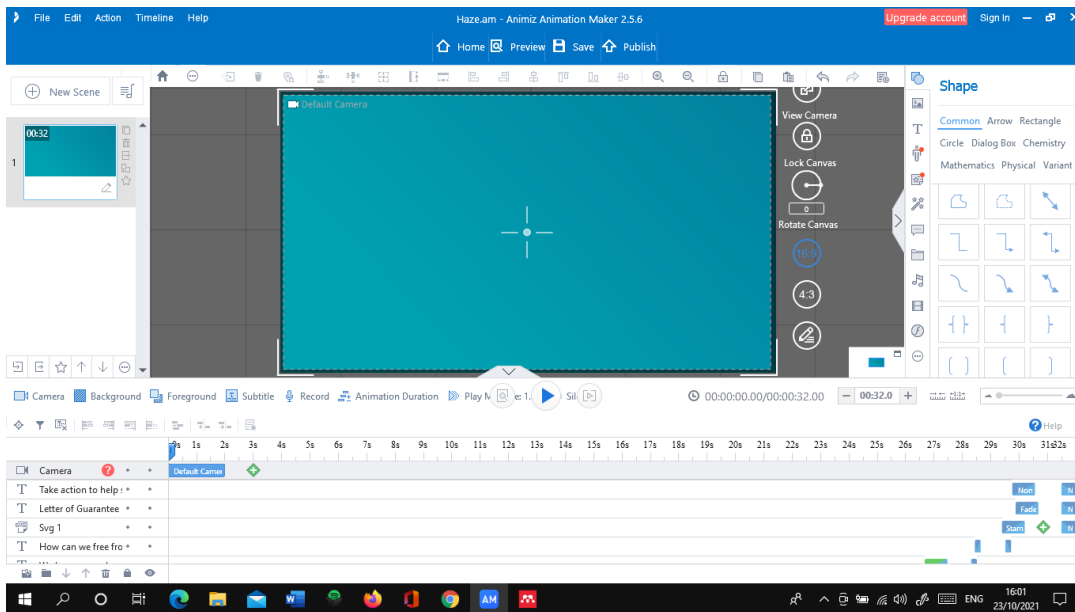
File Edit Action Timeline Help
Haze.am - Animiz Animation Maker 2.5.6
Upgrade account Sign In
Home Preview Save Publish
New Scene
00:32
1
Default Camera
View Camera
Lock Canvas
0
Rotate Canvas
16:9
4:3
Shape
Common Arrow Rectangle
Circle Dialog Box Chemistry
Mathematics Physical Variant
Camera Background Foreground Subtitle Record Animation Duration Play M 1. Sil
00:00:00.00/00:00:32.00
00:32.0
Help
0s 1s 2s 3s 4s 5s 6s 7s 8s 9s 10s 11s 12s 13s 14s 15s 16s 17s 18s 19s 20s 21s 22s 23s 24s 25s 26s 27s 28s 29s 30s 31s 32s
Camera
Default Camer
Take action to help :
Letter of Guarantee
Svg 1
How can we free fro
Nor
N
Fade
N
Stan
N
AM
ENG
16:01
23/10/2021